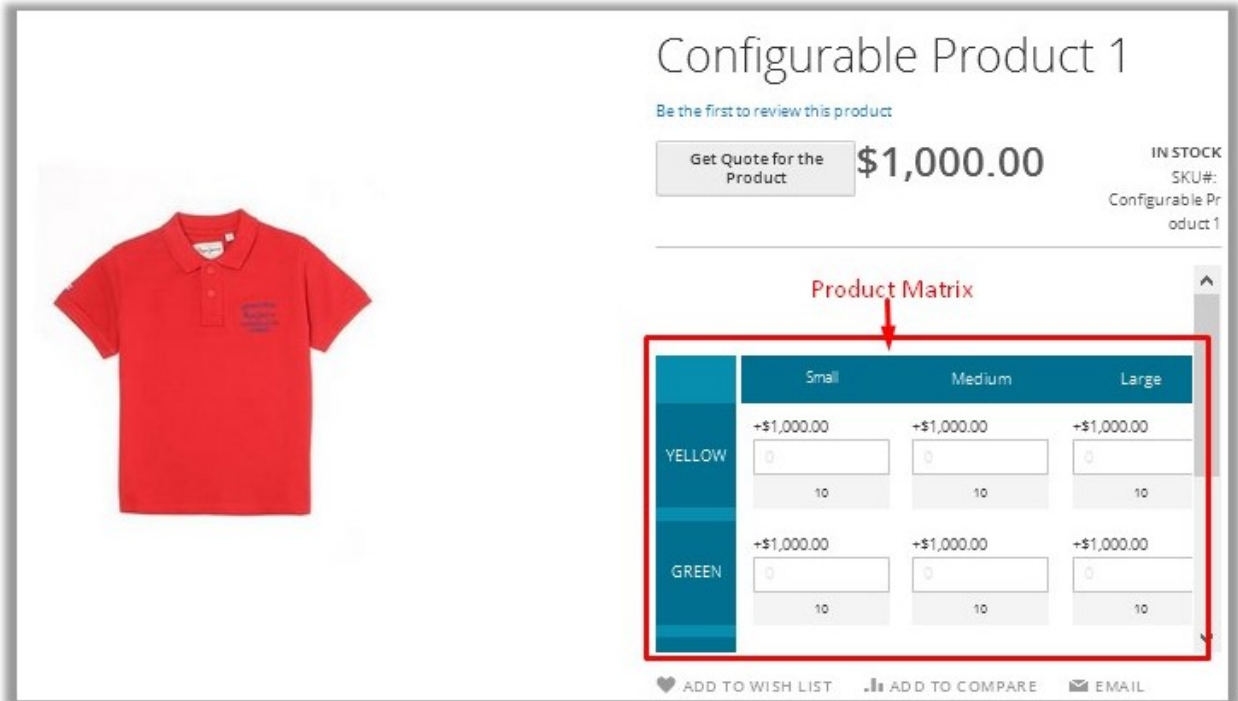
Configurable Product 1

Be the first to review this product

Get Quote for the Product

$1,000.00

IN STOCK
SKU#: Configurable Product 1

Product Matrix

| | Small | Medium | Large |
|---|---|---|---|
| YELLOW | +$1,000.00 0 10 | +$1,000.00 0 10 | +$1,000.00 0 10 |
| GREEN | +$1,000.00 0 10 | +$1,000.00 0 10 | +$1,000.00 0 10 |

ADD TO WISH LIST ADD TO COMPARE EMAIL